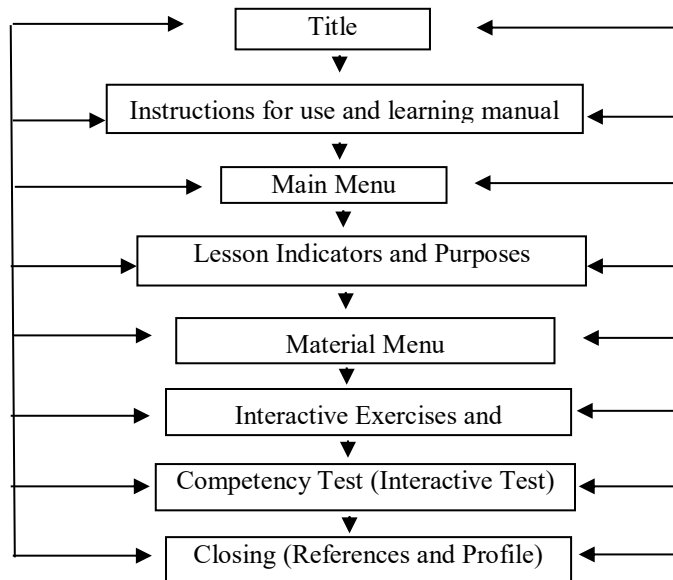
Title

Instructions for use and learning manual

Main Menu

Lesson Indicators and Purposes

Material Menu

Interactive Exercises and

Competency Test (Interactive Test)

Closing (References and Profile)